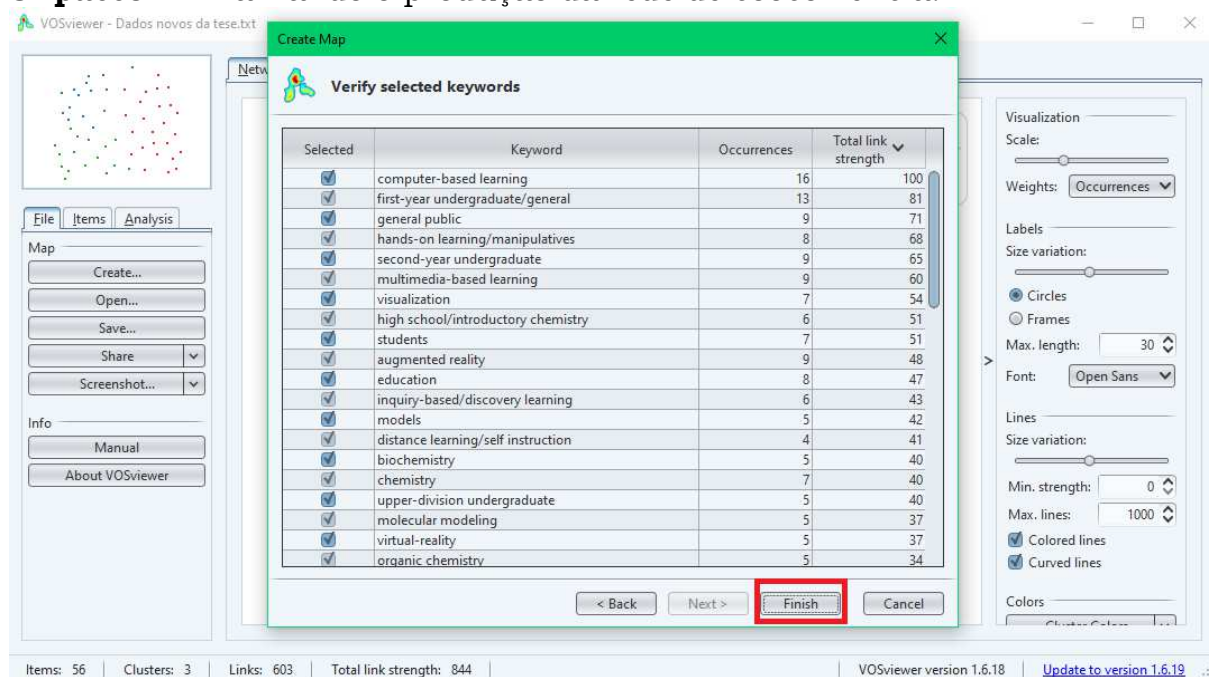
VOSviewer - Dados novos da tese.txt

Create Map

Verify selected keywords

| Selected | Keyword | Occurrences | Total link strength |
|---|---|---|---|
| ☑ | computer-based learning | 16 | 100 |
| ☑ | first-year undergraduate/general | 13 | 81 |
| ☑ | general public | 9 | 71 |
| ☑ | hands-on learning/manipulatives | 8 | 68 |
| ☑ | second-year undergraduate | 9 | 65 |
| ☑ | multimedia-based learning | 9 | 60 |
| ☑ | visualization | 7 | 54 |
| ☑ | high school/introductory chemistry | 6 | 51 |
| ☑ | students | 7 | 51 |
| ☑ | augmented reality | 9 | 48 |
| ☑ | education | 8 | 47 |
| ☑ | inquiry-based/discovery learning | 6 | 43 |
| ☑ | models | 5 | 42 |
| ☑ | distance learning/self instruction | 4 | 41 |
| ☑ | biochemistry | 5 | 40 |
| ☑ | chemistry | 7 | 40 |
| ☑ | upper-division undergraduate | 5 | 40 |
| ☑ | molecular modeling | 5 | 37 |
| ☑ | virtual-reality | 5 | 37 |
| ☑ | organic chemistry | 5 | 34 |

< Back Next > Finish Cancel

File Items Analysis
Map
Create...
Open...
Save...
Share
Screenshot...
Info
Manual
About VOSviewer

Netw

Visualization
Scale:
Weights: Occurrences
Labels
Size variation:
Circles
Frames
Max. length: 30
Font: Open Sans
Lines
Size variation:
Min. strength: 0
Max. lines: 1000
Colored lines
Curved lines
Colors

Items: 56 | Clusters: 3 | Links: 603 | Total link strength: 844 | VOSviewer version 1.6.18 | Update to version 1.6.19